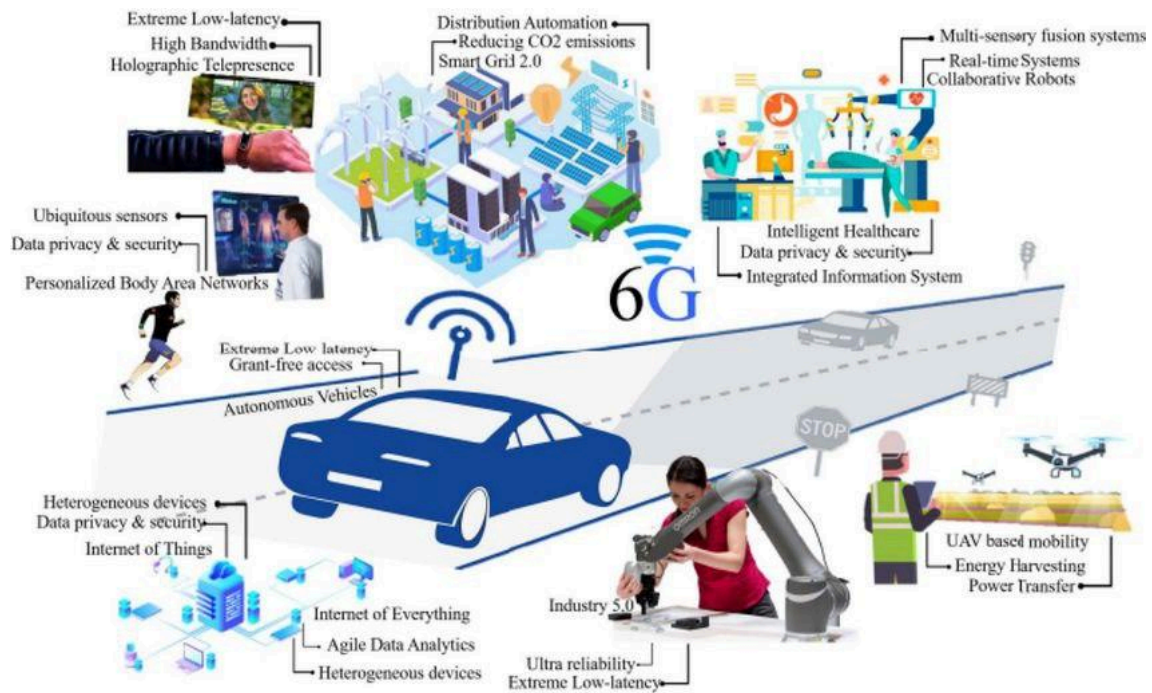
Extreme Low-latency
High Bandwidth
Holographic Telepresence

Distribution Automation
Reducing CO2 emissions
Smart Grid 2.0

Multi-sensory fusion systems
Real-time Systems
Collaborative Robots

Ubiquitous sensors
Data privacy & security
Personalized Body Area Networks

Intelligent Healthcare
Data privacy & security
Integrated Information System

6G

STOP

Extreme Low latency
Grant-free access
Autonomous Vehicles

Heterogeneous devices
Data privacy & security
Internet of Things

Internet of Everything
Agile Data Analytics
Heterogeneous devices

Industry 5.0

Ultra reliability
Extreme Low-latency

UAV based mobility
Energy Harvesting
Power Transfer